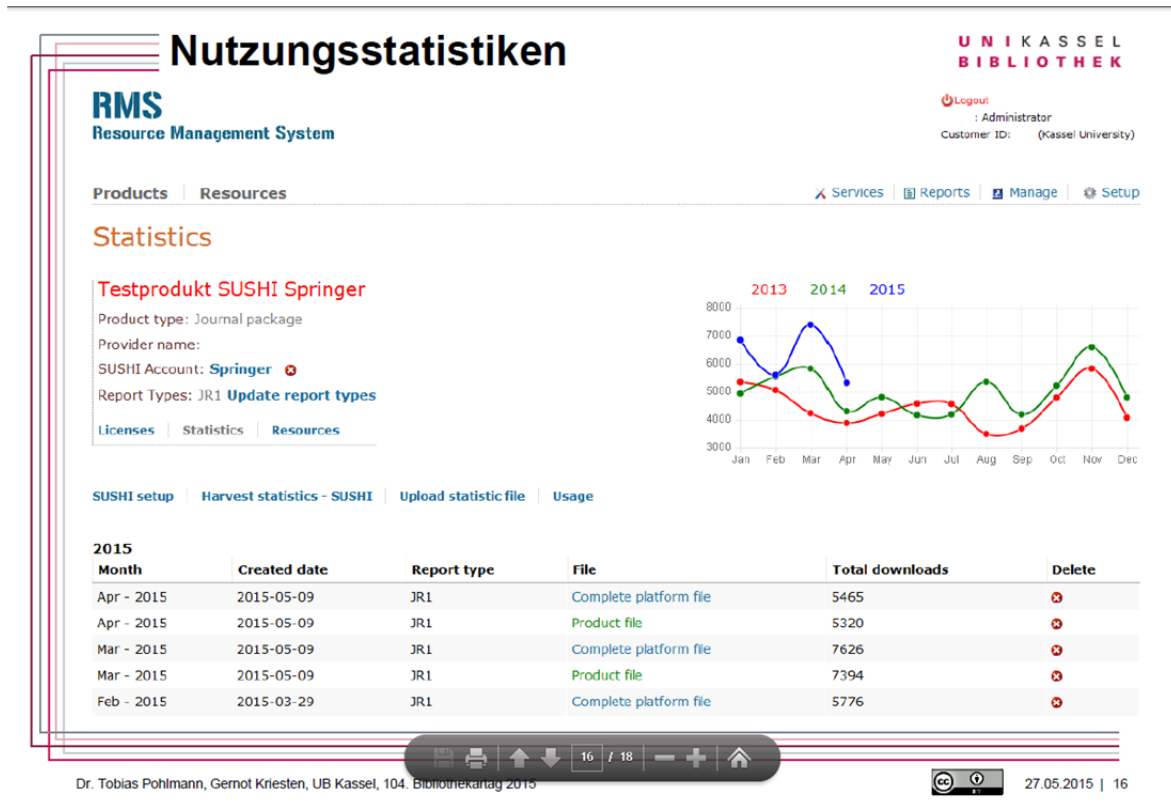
Nutzungsstatistiken

UNI KASSEL BIBLIOTHEK

RMS
Resource Management System

Logout
: Administrator
Customer ID: (Kassel University)

Products | Resources

Services | Reports | Manage | Setup

Statistics

Testprodukt SUSHI Springer
Product type: Journal package
Provider name:
SUSHI Account: Springer
Report Types: JR1 Update report types
Licenses | Statistics | Resources

2013 2014 2015
8000
7000
6000
5000
4000
3000
Jan Feb Mar Apr May Jun Jul Aug Sep Oct Nov Dec

SUSHI setup | Harvest statistics - SUSHI | Upload statistic file | Usage

2015

| Month | Created date | Report type | File | Total downloads | Delete |
|---|---|---|---|---|---|
| Apr - 2015 | 2015-05-09 | JR1 | Complete platform file | 5465 | |
| Apr - 2015 | 2015-05-09 | JR1 | Product file | 5320 | |
| Mar - 2015 | 2015-05-09 | JR1 | Complete platform file | 7626 | |
| Mar - 2015 | 2015-05-09 | JR1 | Product file | 7394 | |
| Feb - 2015 | 2015-03-29 | JR1 | Complete platform file | 5776 | |

16 / 18

Dr. Tobias Pohlmann, Gernot Kriesten, UB Kassel, 104. Bibliothekartag 2015

27.05.2015 | 16